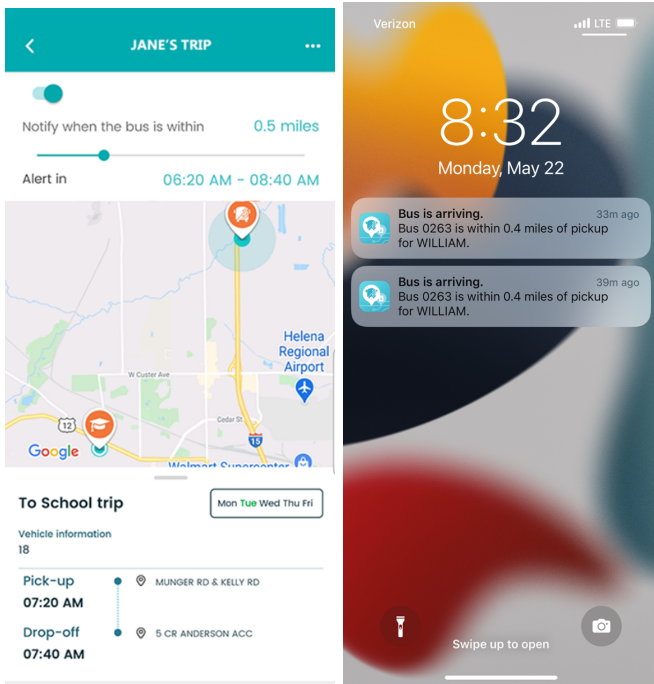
JANE'S TRIP

Notify when the bus is within 0.5 miles

Alert in 06:20 AM - 08:40 AM

Helena Regional Airport

W Custer Ave

Cedar St

12

15

Google

Walmart Supercenter

To School trip

Mon Tue Wed Thu Fri

Vehicle information
18

Pick-up
07:20 AM
MUNGER RD & KELLY RD

Drop-off
07:40 AM
5 CR ANDERSON ACC

Verizon LTE

8:32
Monday, May 22

Bus is arriving. 33m ago
Bus 0263 is within 0.4 miles of pickup for WILLIAM.

Bus is arriving. 39m ago
Bus 0263 is within 0.4 miles of pickup for WILLIAM.

Swipe up to open